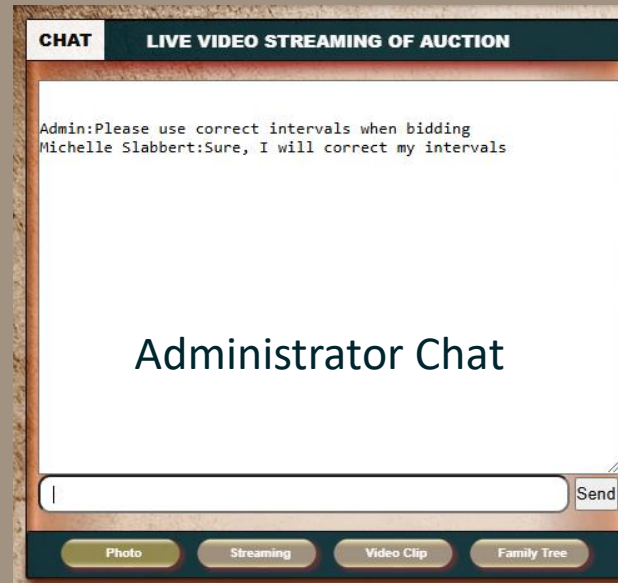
CHAT LIVE VIDEO STREAMING OF AUCTION

Admin:Please use correct intervals when bidding
Michelle Slabbert:Sure, I will correct my intervals

Administrator Chat

Send

Photo Streaming Video Clip Family Tree